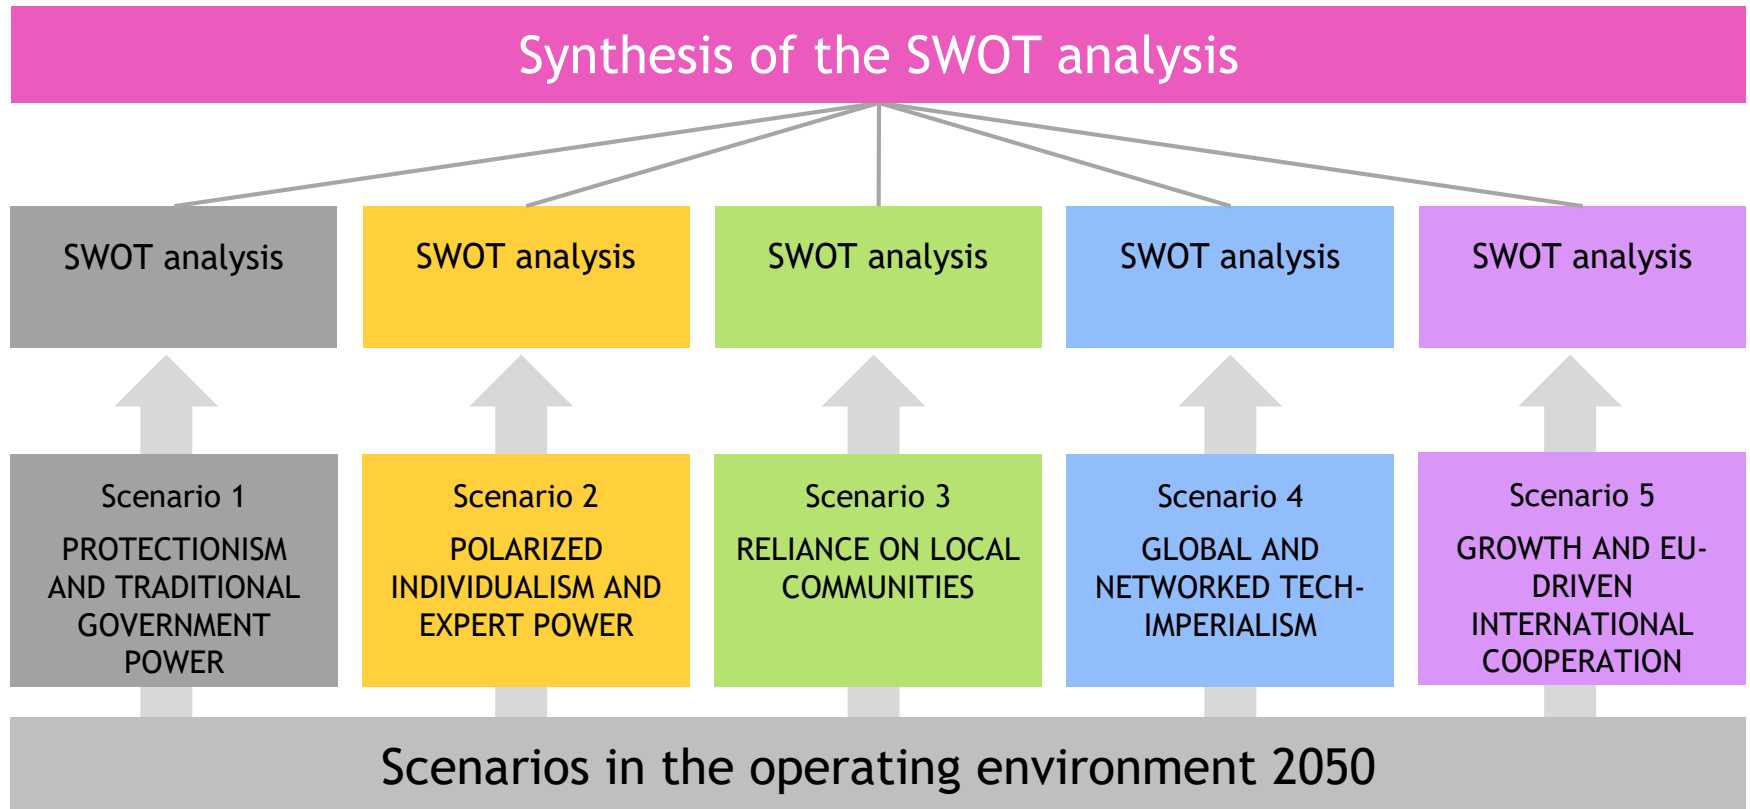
Synthesis of the SWOT analysis

SWOT analysis

SWOT analysis

SWOT analysis

SWOT analysis

SWOT analysis

Scenario 1
PROTECTIONISM AND TRADITIONAL GOVERNMENT POWER

Scenario 2
POLARIZED INDIVIDUALISM AND EXPERT POWER

Scenario 3
RELIANCE ON LOCAL COMMUNITIES

Scenario 4
GLOBAL AND NETWORKED TECH-IMPERIALISM

Scenario 5
GROWTH AND EU-DRIVEN INTERNATIONAL COOPERATION

Scenarios in the operating environment 2050